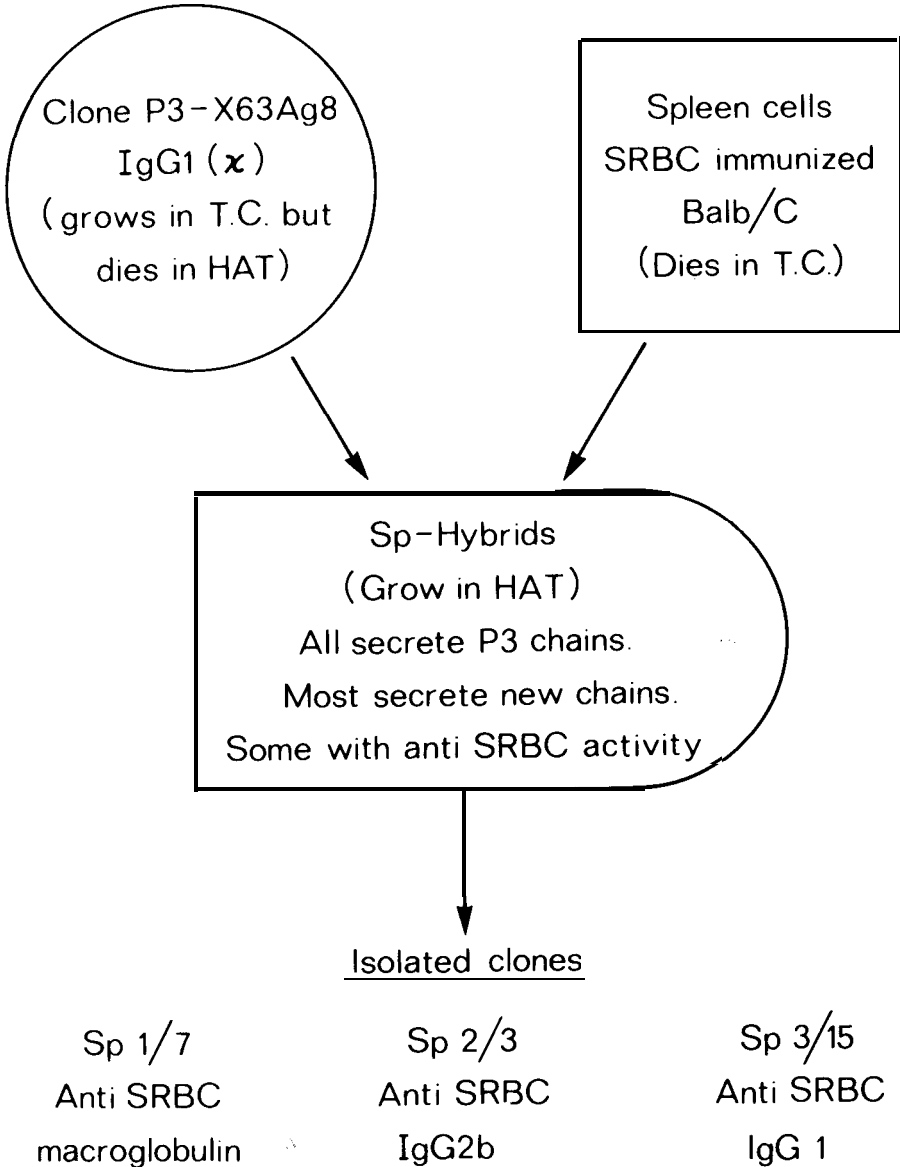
Clone P3-X63Ag8
IgG1 ($\kappa$)
(grows in T.C. but dies in HAT)

Spleen cells
SRBC immunized
Balb/C
(Dies in T.C.)

Sp-Hybrids
(Grow in HAT)
All secrete P3 chains.
Most secrete new chains.
Some with anti SRBC activity

Isolated clones

Sp 1/7
Anti SRBC
macroglobulin

Sp 2/3
Anti SRBC
IgG2b

Sp 3/15
Anti SRBC
IgG 1